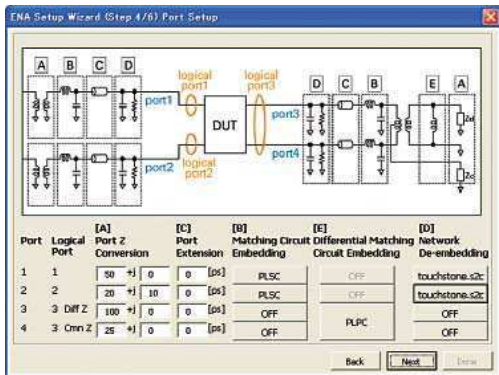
ENA Setup Wizard (Step 4/6) Port Setup

A B C D

logical port1

logical port3

D C B E A

port1

DUT

port3

port4

port2

logical port2

Zd

Zc

| Port | Logical Port | [A] Port Z Conversion | [C] Port Extension | [B] Matching Circuit Embedding | [E] Differential Matching Circuit Embedding | [D] Network De-embedding |
|---|---|---|---|---|---|---|
| 1 | 1 | 50 +j 0 | 0 [ps] | PLSC | OFF | touchstone.s2c |
| 2 | 2 | 20 +j 10 | 0 [ps] | PLSC | OFF | touchstone.s2c |
| 3 | 3 Diff Z | 100 +j 0 | 0 [ps] | OFF | PLPC | OFF |
| 4 | 3 Cmn Z | 25 +j 0 | 0 [ps] | OFF | PLPC | OFF |

Back Next Done